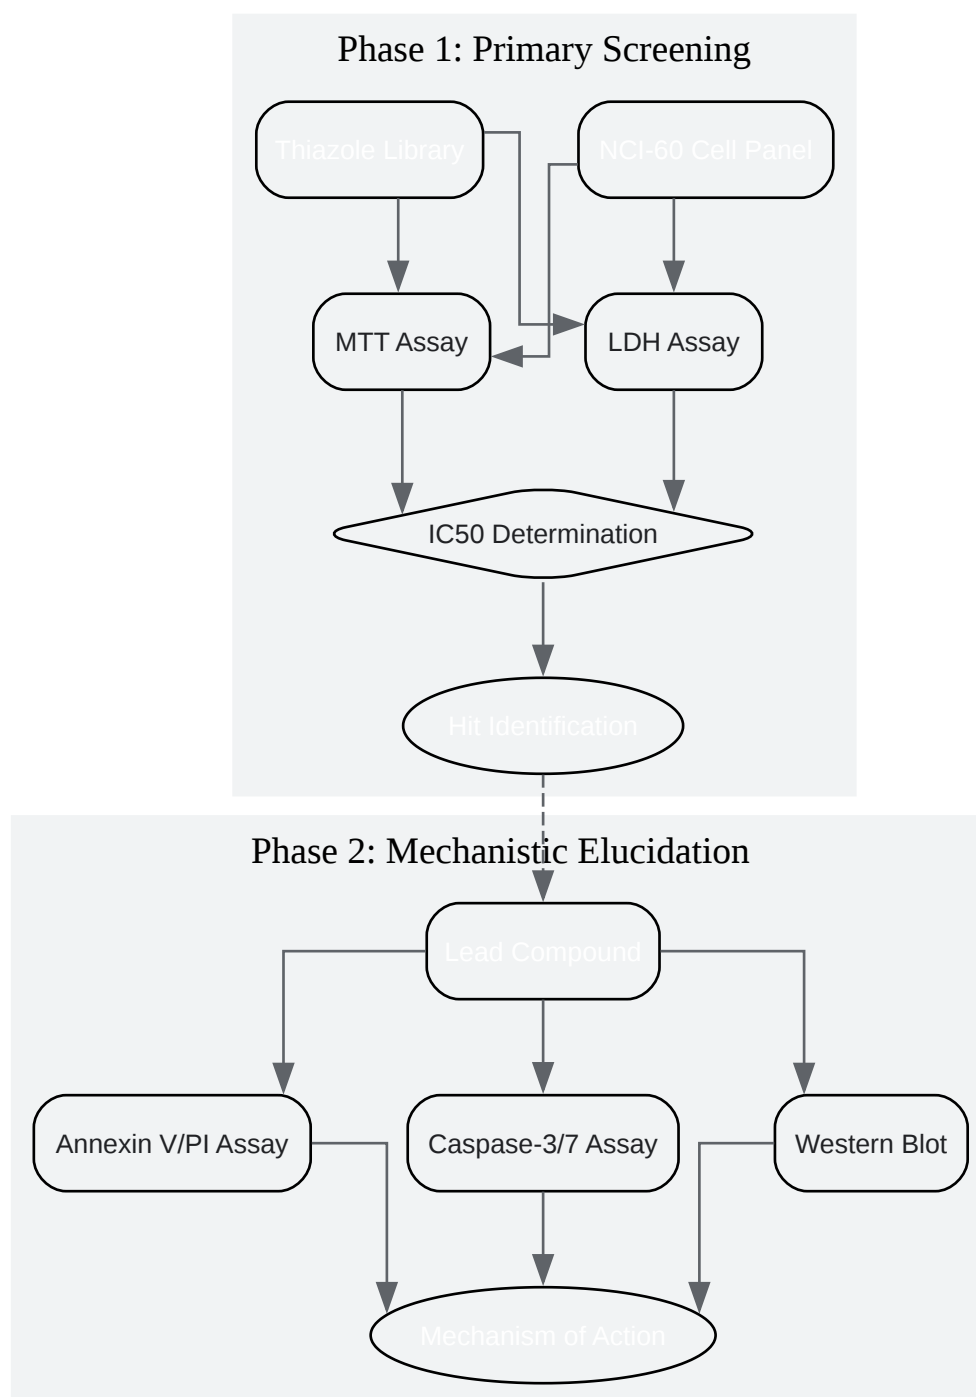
Phase 1: Primary Screening

Thiazole Library

NCI-60 Cell Panel

MTT Assay

LDH Assay

IC50 Determination

Hit Identification

Phase 2: Mechanistic Elucidation

Lead Compound

Annexin V/PI Assay

Caspase-3/7 Assay

Western Blot

Mechanism of Action